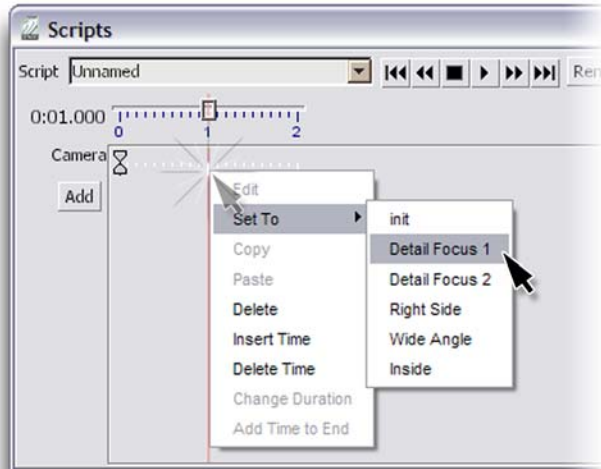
Scripts

Script Unnamed

Ren

0:01.000

0 1 2

Camera

Add

Edit

Set To

Copy

Paste

Delete

Insert Time

Delete Time

Change Duration

Add Time to End

init

Detail Focus 1

Detail Focus 2

Right Side

Wide Angle

Inside